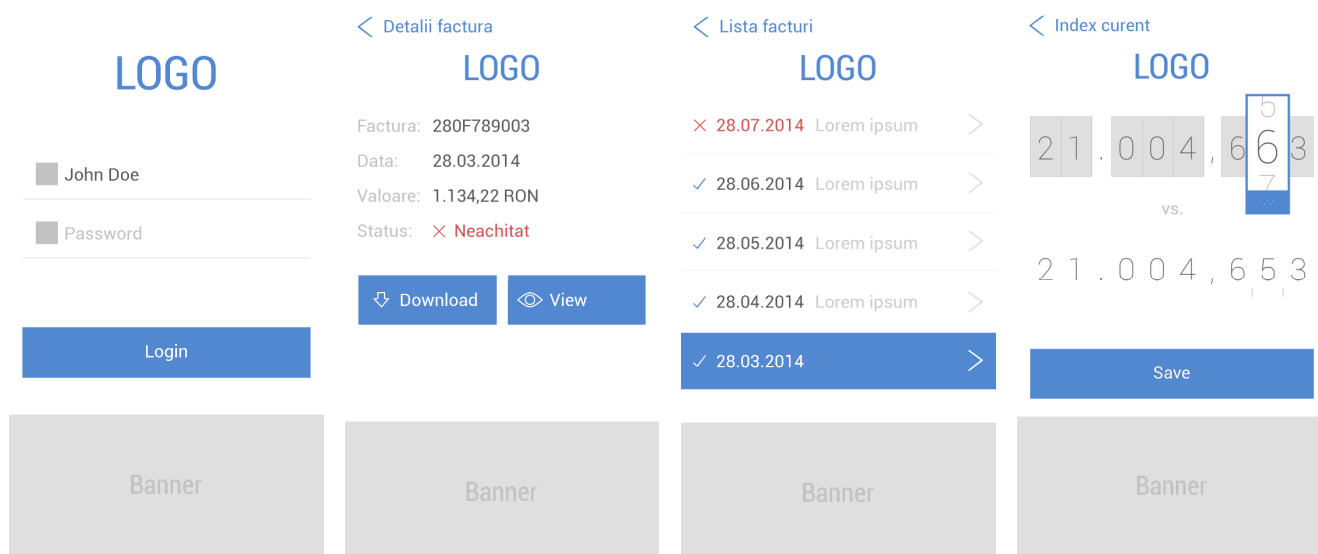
LOGO

John Doe

Password

Login

Banner

Detalii factura

LOGO

Factura: 280F789003

Data: 28.03.2014

Valoare: 1.134,22 RON

Status: Neachitat

Download

View

Banner

Lista facturi

LOGO

28.07.2014 Lorem ipsum

28.06.2014 Lorem ipsum

28.05.2014 Lorem ipsum

28.04.2014 Lorem ipsum

28.03.2014

Banner

Index curent

LOGO

5

21.004,663

7

vs.

21.004,653

Save

Banner